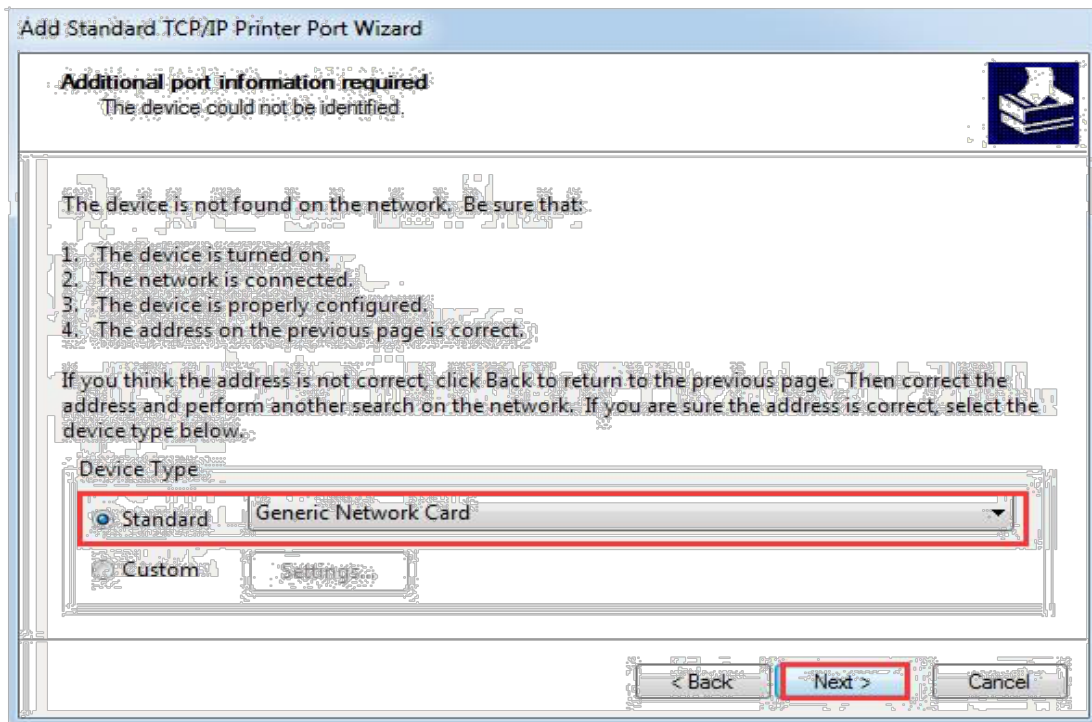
Add Standard TCP/IP Printer Port Wizard

Additional port information required
The device could not be identified.

The device is not found on the network. Be sure that:

1. The device is turned on.
2. The network is connected.
3. The device is properly configured.
4. The address on the previous page is correct.

If you think the address is not correct, click Back to return to the previous page. Then correct the address and perform another search on the network. If you are sure the address is correct, select the device type below.

Device Type

Standard Generic Network Card

Custom Settings...

< Back Next > Cancel